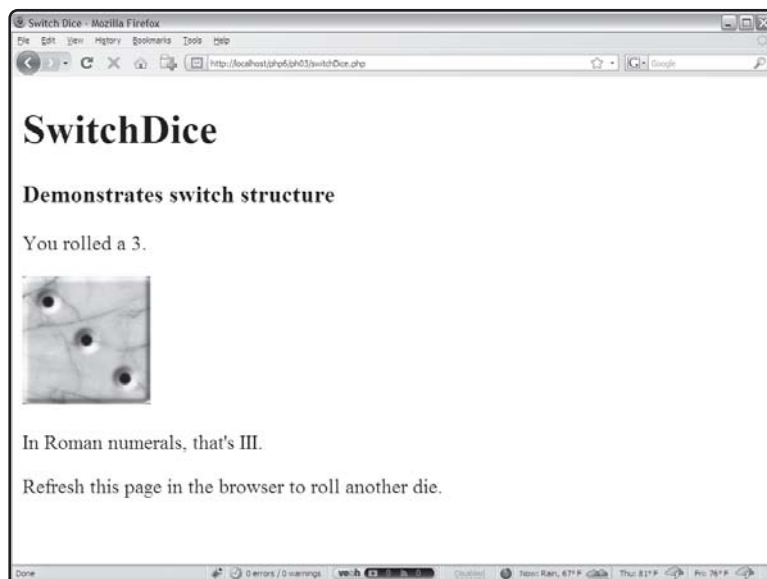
Switch Dice - Mozilla Firefox

File Edit View History Bookmarks Tools Help

http://localhost/php6/ph03/switchDice.php

Google

# SwitchDice

### Demonstrates switch structure

You rolled a 3.

In Roman numerals, that's III.

Refresh this page in the browser to roll another die.

Done

0 errors / 0 warnings

Now: Rain, 67° F

Thu: 81° F

Fri: 76° F